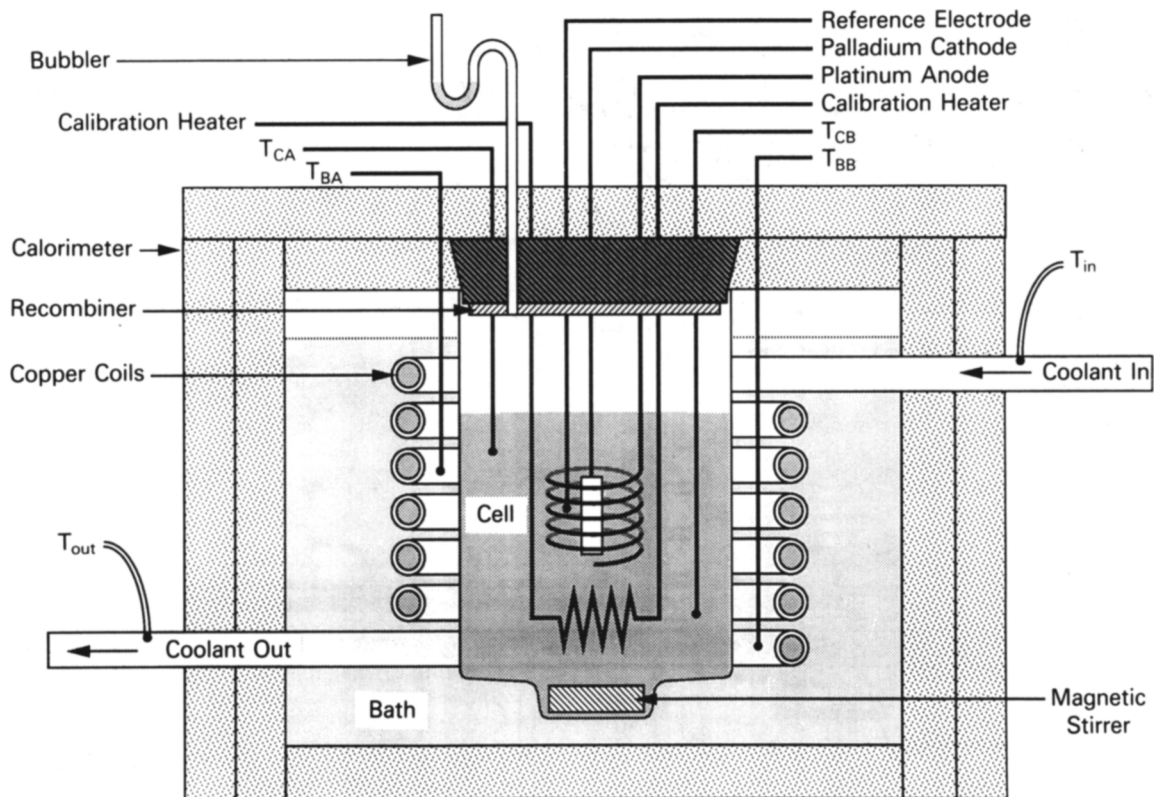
Reference Electrode
Palladium Cathode
Platinum Anode
Calibration Heater
$T_{CB}$
$T_{BB}$

Bubbler
Calibration Heater
$T_{CA}$
$T_{BA}$

Calorimeter
Recombiner
Copper Coils

$T_{in}$
Coolant In

Cell

$T_{out}$
Coolant Out

Bath

Magnetic Stirrer